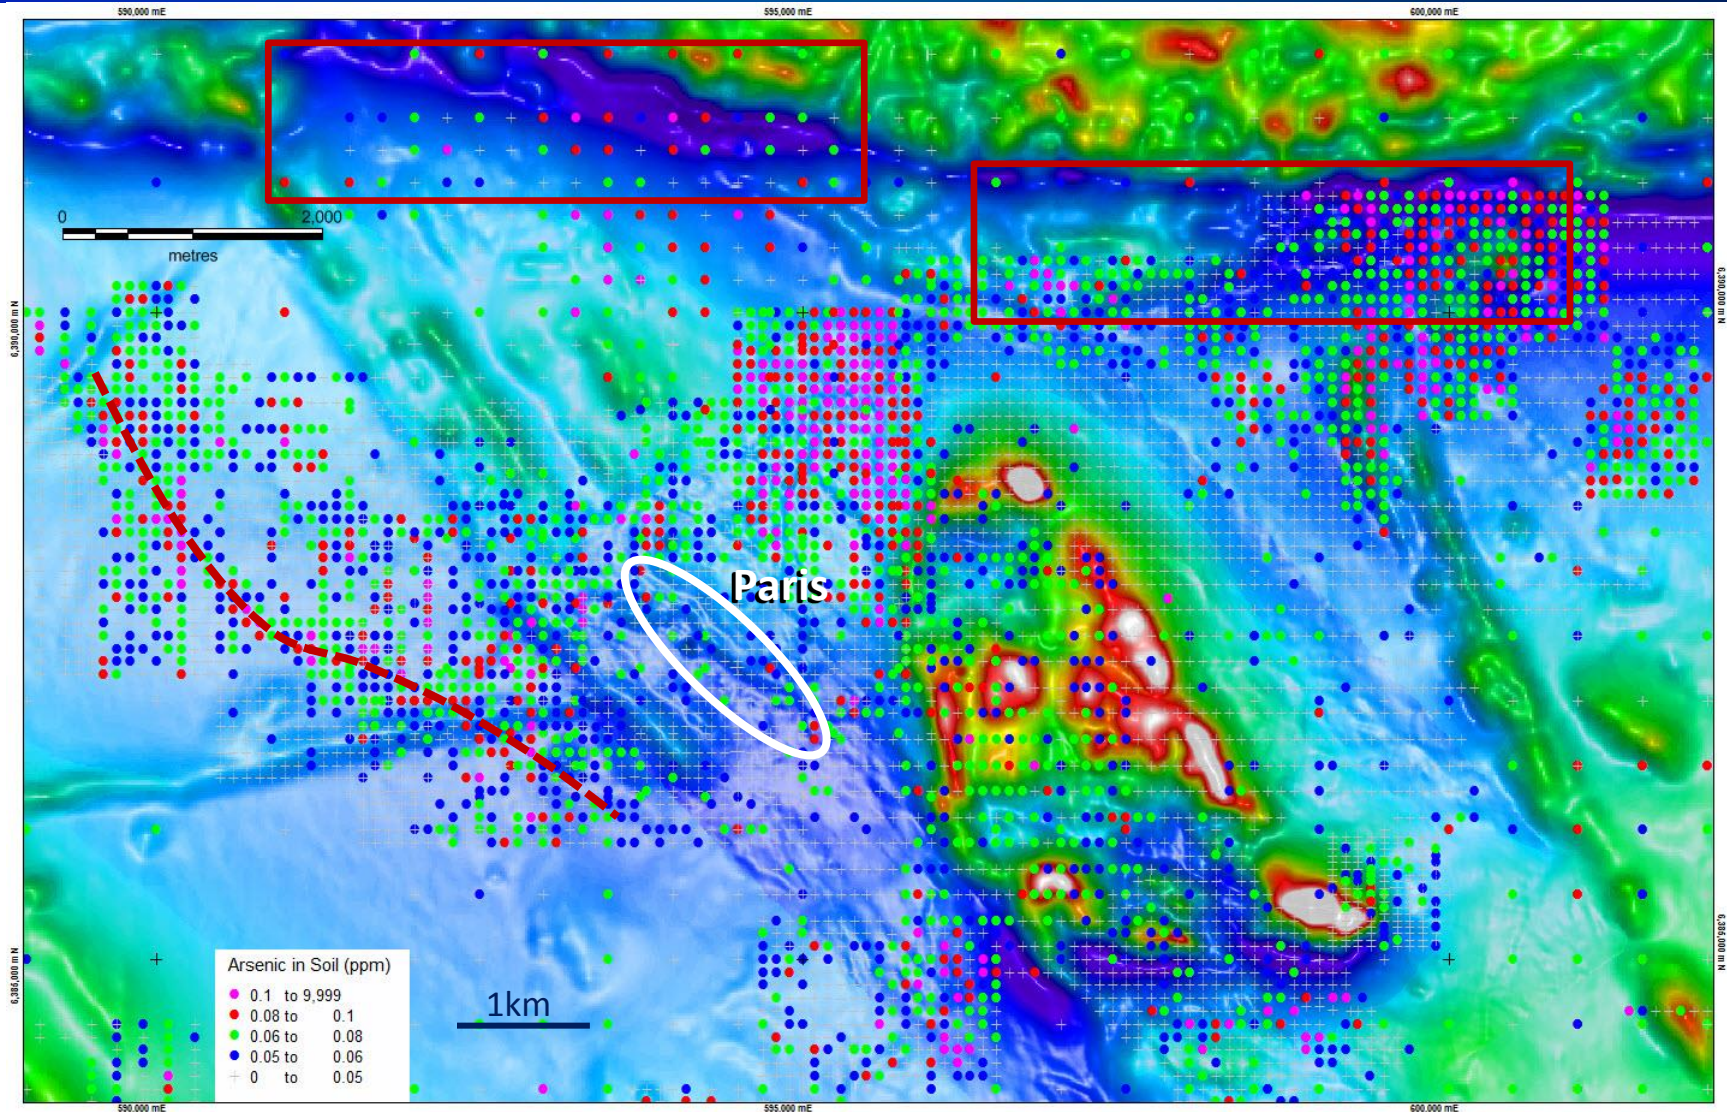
590,000 mE
595,000 mE
600,000 mE

0
2,000
metres

6,390,000 m N
6,390,000 m N

Paris

6,386,000 m N
6,386,000 m N

Arsenic in Soil (ppm)
0.1 to 9,999
0.08 to 0.1
0.06 to 0.08
0.05 to 0.06
0 to 0.05

1km

590,000 mE
595,000 mE
600,000 mE